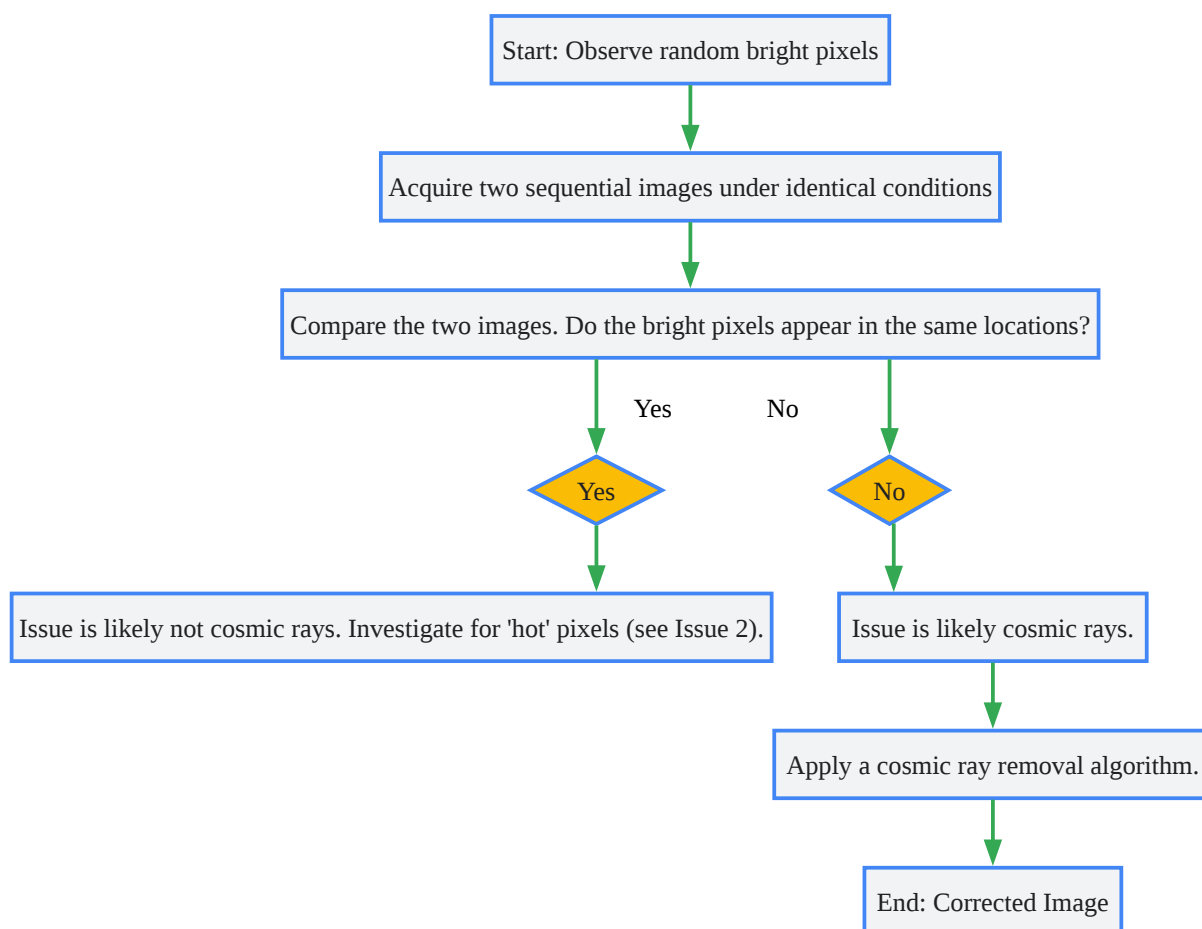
Start: Observe random bright pixels

Acquire two sequential images under identical conditions

Compare the two images. Do the bright pixels appear in the same locations?

Yes

No

Yes

No

Issue is likely not cosmic rays. Investigate for 'hot' pixels (see Issue 2).

Issue is likely cosmic rays.

Apply a cosmic ray removal algorithm.

End: Corrected Image